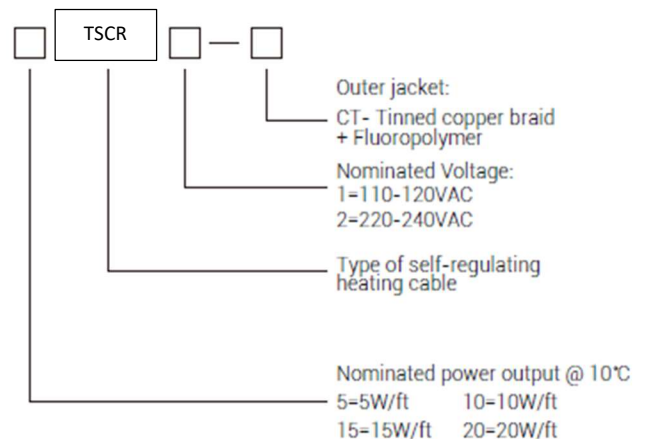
TSCR —

Outer jacket:
CT- Tinned copper braid + Fluoropolymer

Nominated Voltage:
1=110-120VAC
2=220-240VAC

Type of self-regulating heating cable

Nominated power output @ 10℃
5=5W/ft 10=10W/ft
15=15W/ft 20=20W/ft